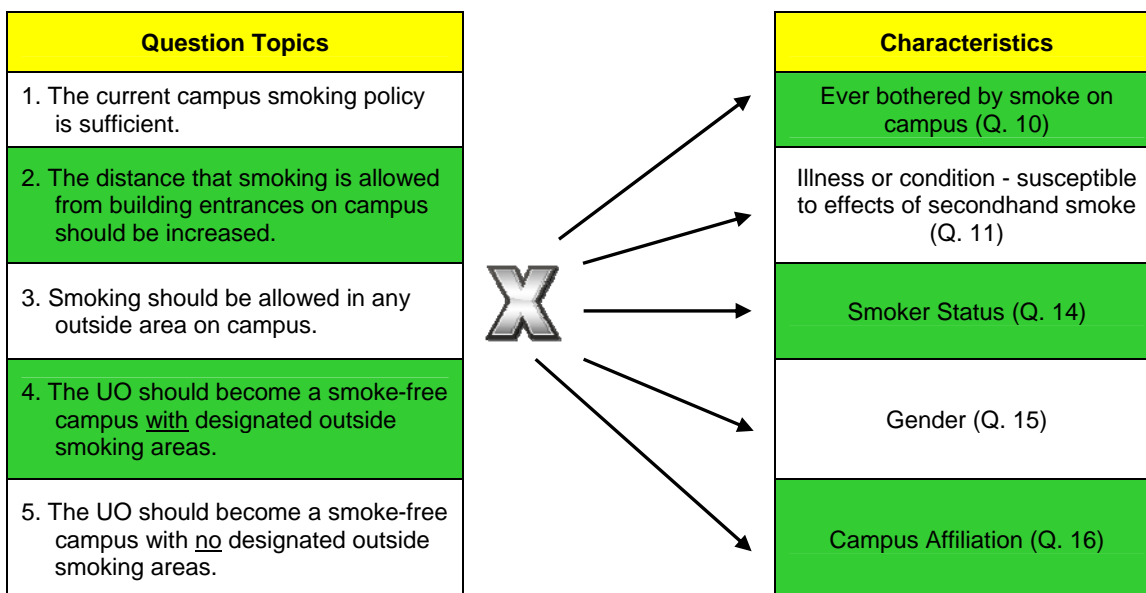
| Question Topics |
|---|
| 1. The current campus smoking policy is sufficient. |
| 2. The distance that smoking is allowed from building entrances on campus should be increased. |
| 3. Smoking should be allowed in any outside area on campus. |
| 4. The UO should become a smoke-free campus with designated outside smoking areas. |
| 5. The UO should become a smoke-free campus with no designated outside smoking areas. |

X

| Characteristics |
|---|
| Ever bothered by smoke on campus (Q. 10) |
| Illness or condition - susceptible to effects of secondhand smoke (Q. 11) |
| Smoker Status (Q. 14) |
| Gender (Q. 15) |
| Campus Affiliation (Q. 16) |